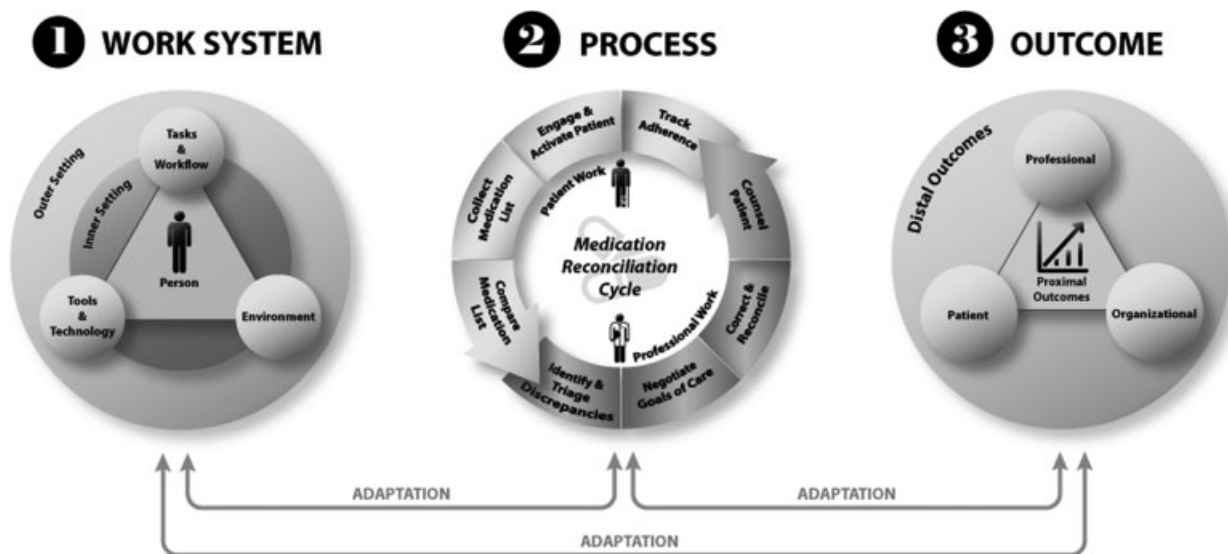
1 WORK SYSTEM

2 PROCESS

3 OUTCOME

Outer Setting

Inner Setting

Tasks & Workflow

Person

Tools & Technology

Environment

Engage & Activate Patient

Track Adherence

Counsel Patient

Correct & Reconcile

Negotiate Goals of Care

Identify & Triage Discrepancies

Compare Medication List

Collect Medication List

Patient Work

Medication Reconciliation Cycle

Professional Work

Distal Outcomes

Professional

Proximal Outcomes

Patient

Organizational

ADAPTATION

ADAPTATION

ADAPTATION